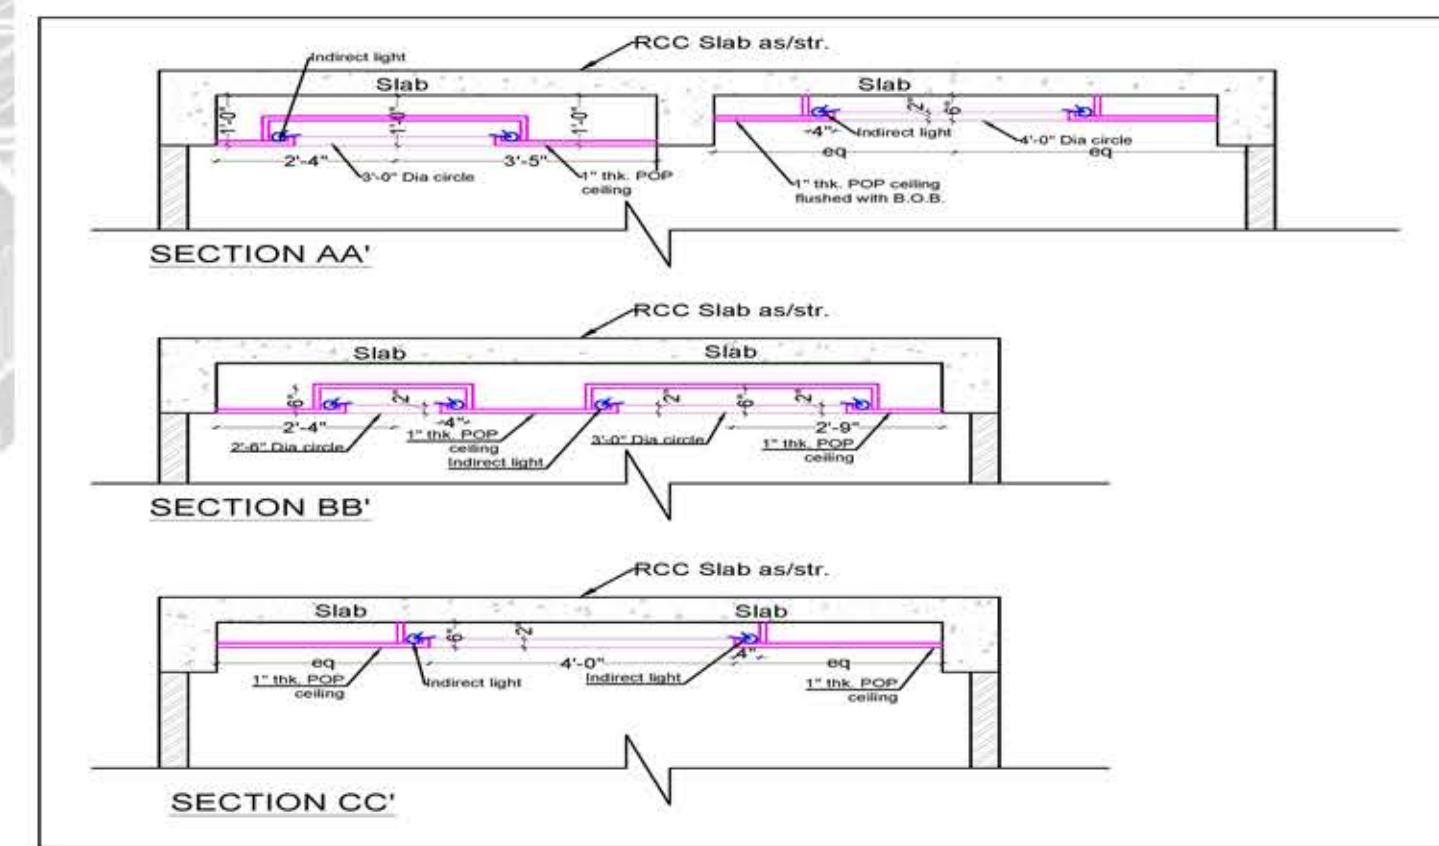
RCC Slab as/str.

Indirect light

Slab

Slab

1'-0"

1'-0"

1'-0"

2"

6"

~4"~

Indirect light

4'-0" Dia circle

2'-4"

3'-5"

eq

eq

3'-0" Dia circle

1" thk. POP ceiling

1" thk. POP ceiling flushed with B.O.B.

SECTION AA'

RCC Slab as/str.

Slab

Slab

6"

2"

6"

2"

2"

2'-4"

~4"~

2'-9"

2'-6" Dia circle

1" thk. POP ceiling

Indirect light

3'-0" Dia circle

1" thk. POP ceiling

SECTION BB'

RCC Slab as/str.

Slab

Slab

6"

2"

eq

4'-0"

4"

eq

1" thk. POP ceiling

Indirect light

Indirect light

1" thk. POP ceiling

SECTION CC'